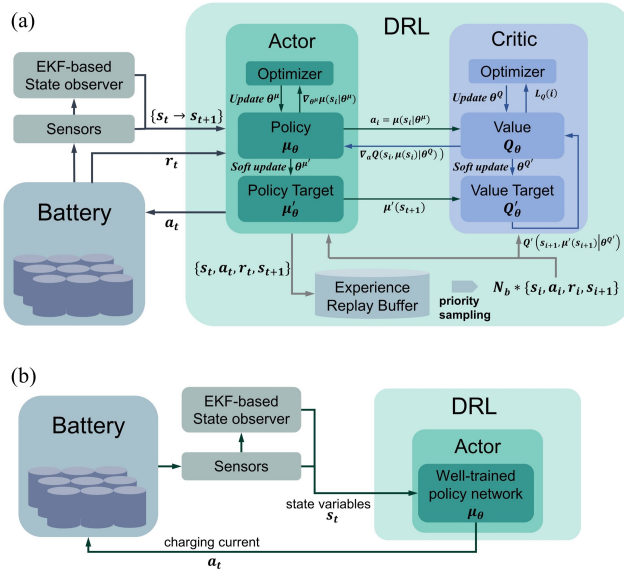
(a)

DRL

Actor

Critic

EKF-based State observer

Optimizer

Optimizer

Update $\theta^{\mu}$

$\nabla_{\theta^{\mu}}\mu(s_i|\theta^{\mu})$

Update $\theta^{Q}$

$L_Q(i)$

$\{s_t \rightarrow s_{t+1}\}$

Sensors

Policy $\mu_\theta$

$a_i = \mu(s_i|\theta^{\mu})$

Value $Q_\theta$

$r_t$

$\nabla_a Q(s_i, \mu(s_i)|\theta^{Q})$

Soft update $\theta^{\mu'}$

Soft update $\theta^{Q'}$

Battery

Policy Target $\mu'_\theta$

$\mu'(s_{t+1})$

Value Target $Q'_\theta$

$a_t$

$Q'(s_{i+1}, \mu'(s_{i+1})|\theta^{Q'})$

$\{s_t, a_t, r_t, s_{t+1}\}$

Experience Replay Buffer

priority sampling

$N_b * \{s_i, a_i, r_i, s_{i+1}\}$

(b)

EKF-based State observer

DRL

Battery

Actor

Sensors

Well-trained policy network $\mu_\theta$

state variables $s_t$

charging current $a_t$